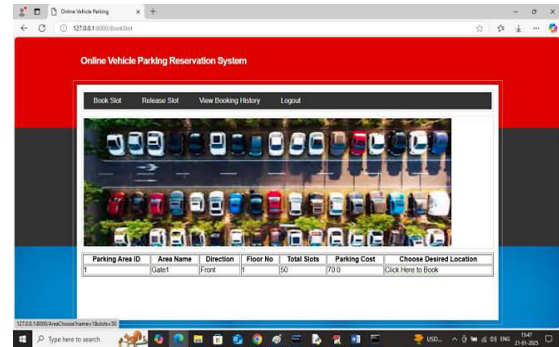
Online Vehicle Parking

127.0.0.1:8000/BookSlot

Online Vehicle Parking Reservation System

Book Slot Release Slot View Booking History Logout

| Parking Area ID | Area Name | Direction | Floor No | Total Slots | Parking Cost | Choose Desired Location |
|---|---|---|---|---|---|---|
| 1 | Gate1 | Front | 1 | 50 | 70.0 | Click Here to Book |

127.0.0.1:8000/AreaChoose?name=1&slots=50

Type here to search

USD...

ENG

15:47
21-01-2025